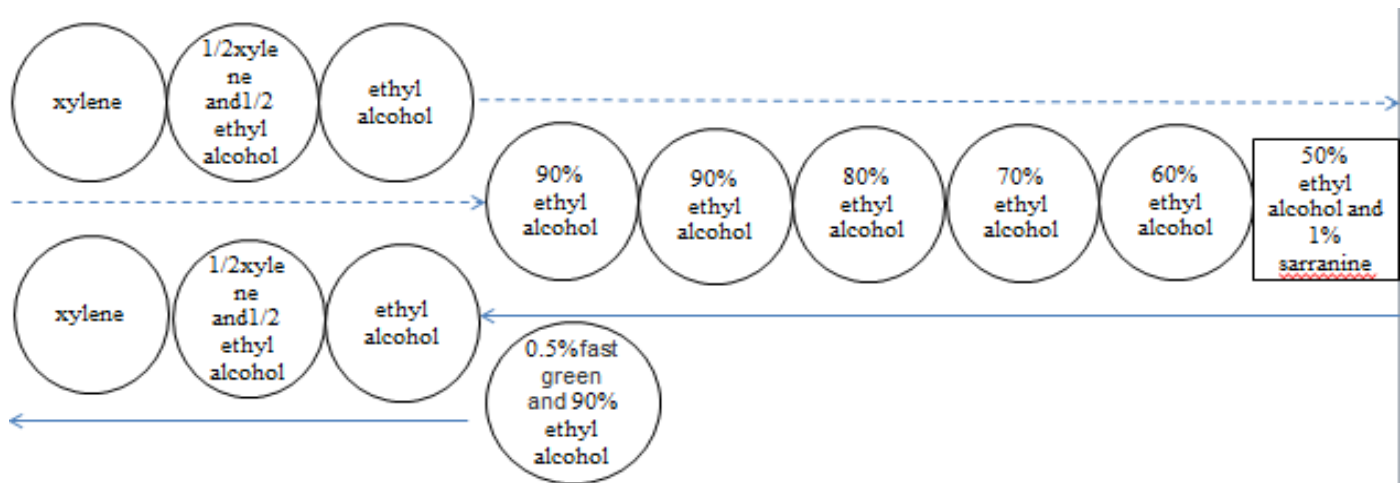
xylene

1/2xylene and1/2 ethyl alcohol

ethyl alcohol

90% ethyl alcohol

90% ethyl alcohol

80% ethyl alcohol

70% ethyl alcohol

60% ethyl alcohol

50% ethyl alcohol and 1% sarranine

xylene

1/2xylene and1/2 ethyl alcohol

ethyl alcohol

0.5%fast green and 90% ethyl alcohol